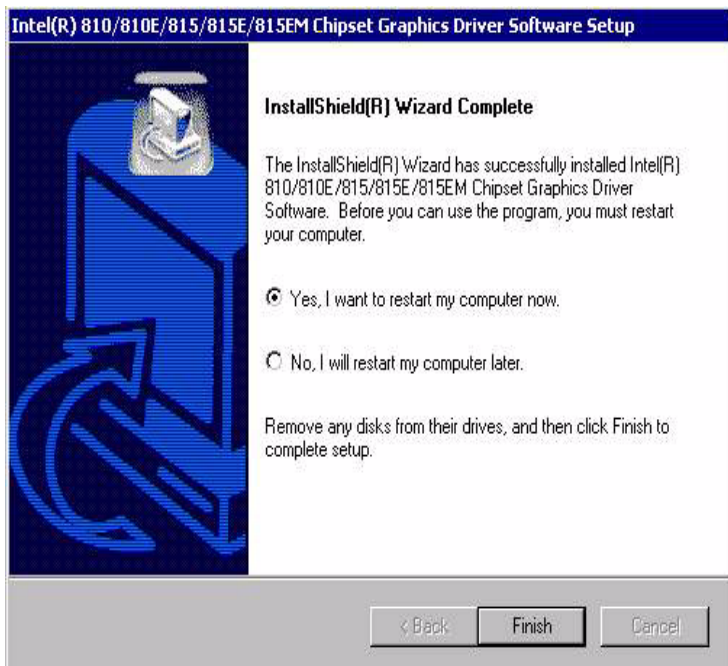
Intel(R) 810/810E/815/815E/815EM Chipset Graphics Driver Software Setup

InstallShield(R) Wizard Complete

The InstallShield(R) Wizard has successfully installed Intel(R) 810/810E/815/815E/815EM Chipset Graphics Driver Software. Before you can use the program, you must restart your computer.

Yes, I want to restart my computer now.

No, I will restart my computer later.

Remove any disks from their drives, and then click Finish to complete setup.

< Back
Finish
Cancel